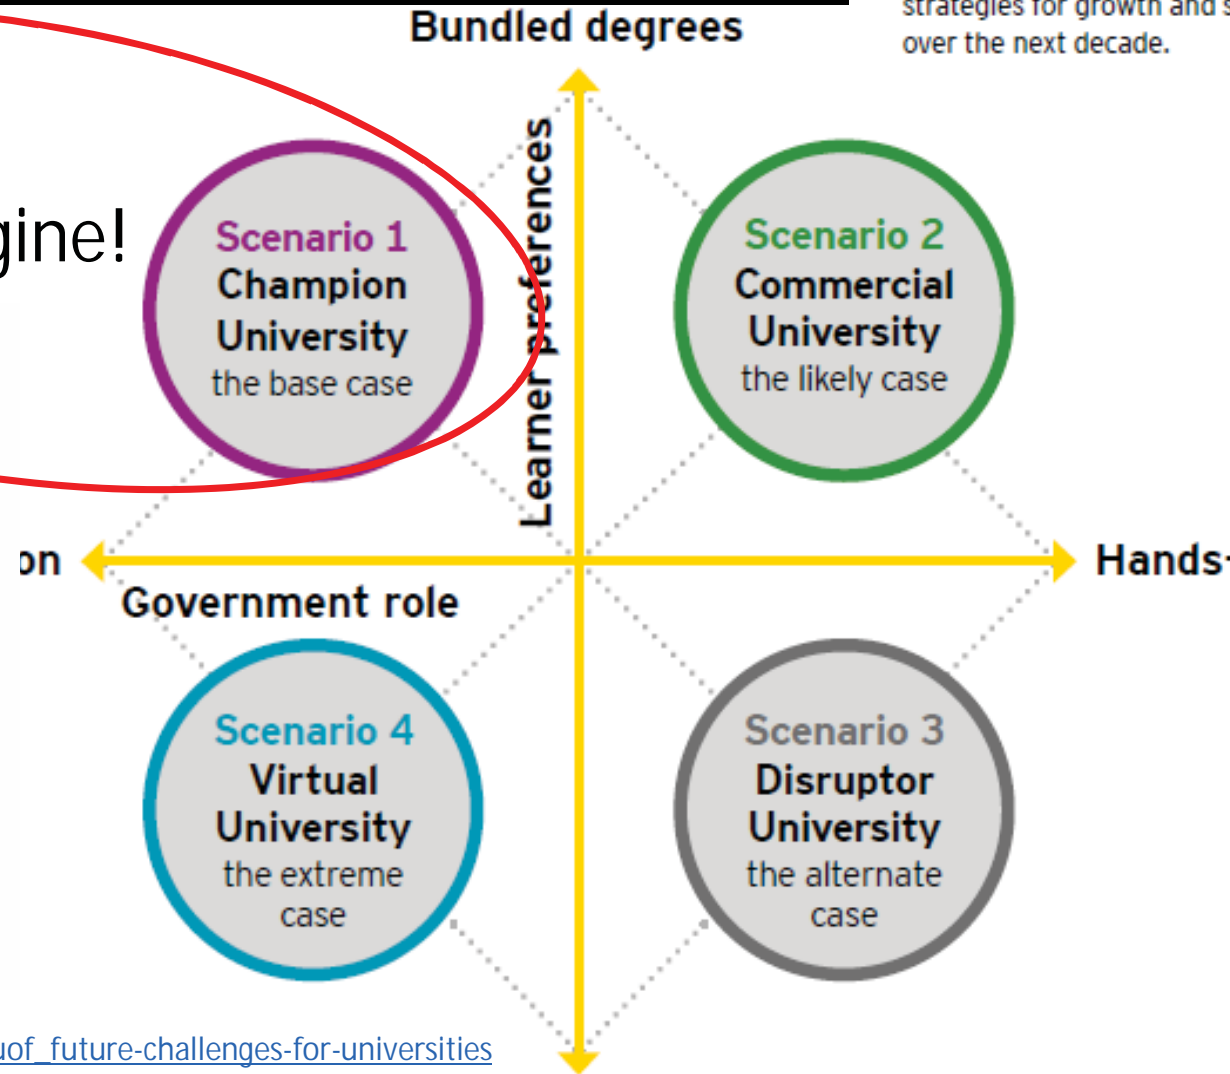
strategies for growth and s
over the next decade.

Bundled degrees

gine!

Learner preferences

Scenario 1
Champion University
the base case

Scenario 2
Commercial University
the likely case

on

Hands-

Government role

Scenario 4
Virtual University
the extreme case

Scenario 3
Disruptor University
the alternate case

uof_future-challenges-for-universities